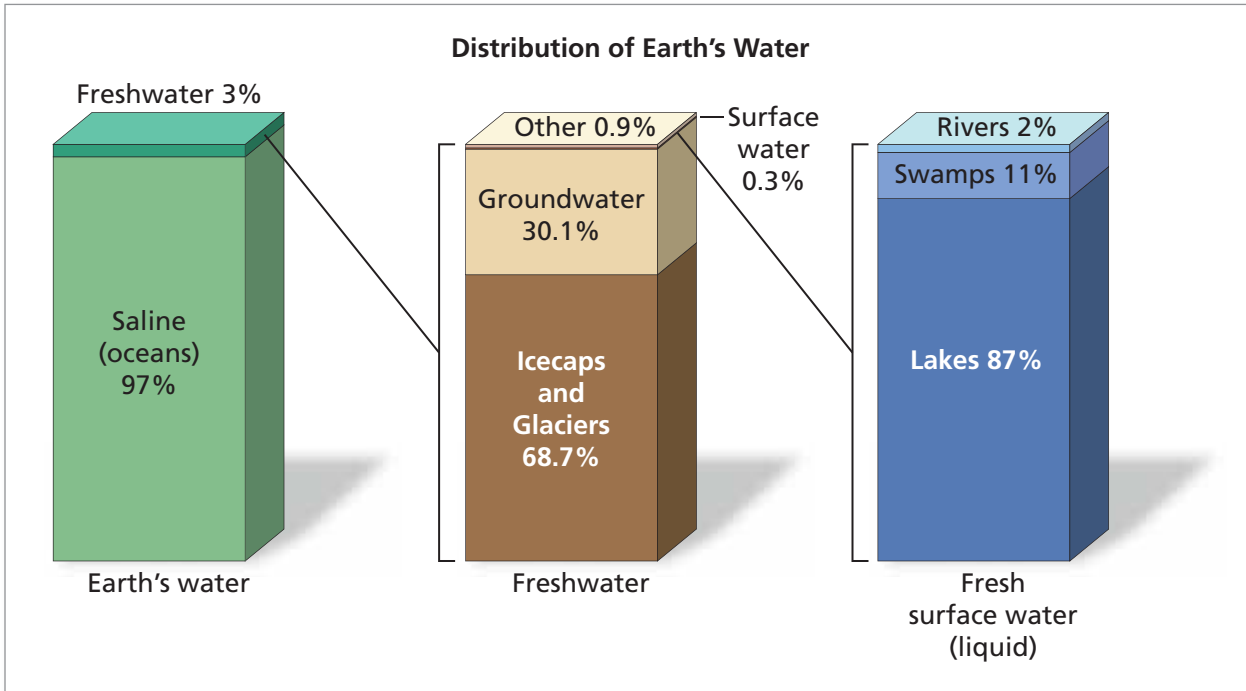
Distribution of Earth's Water

Freshwater 3%

Saline (oceans) 97%

Earth's water

Other 0.9%

Surface water 0.3%

Groundwater 30.1%

Icecaps and Glaciers 68.7%

Freshwater

Rivers 2%

Swamps 11%

Lakes 87%

Fresh surface water (liquid)